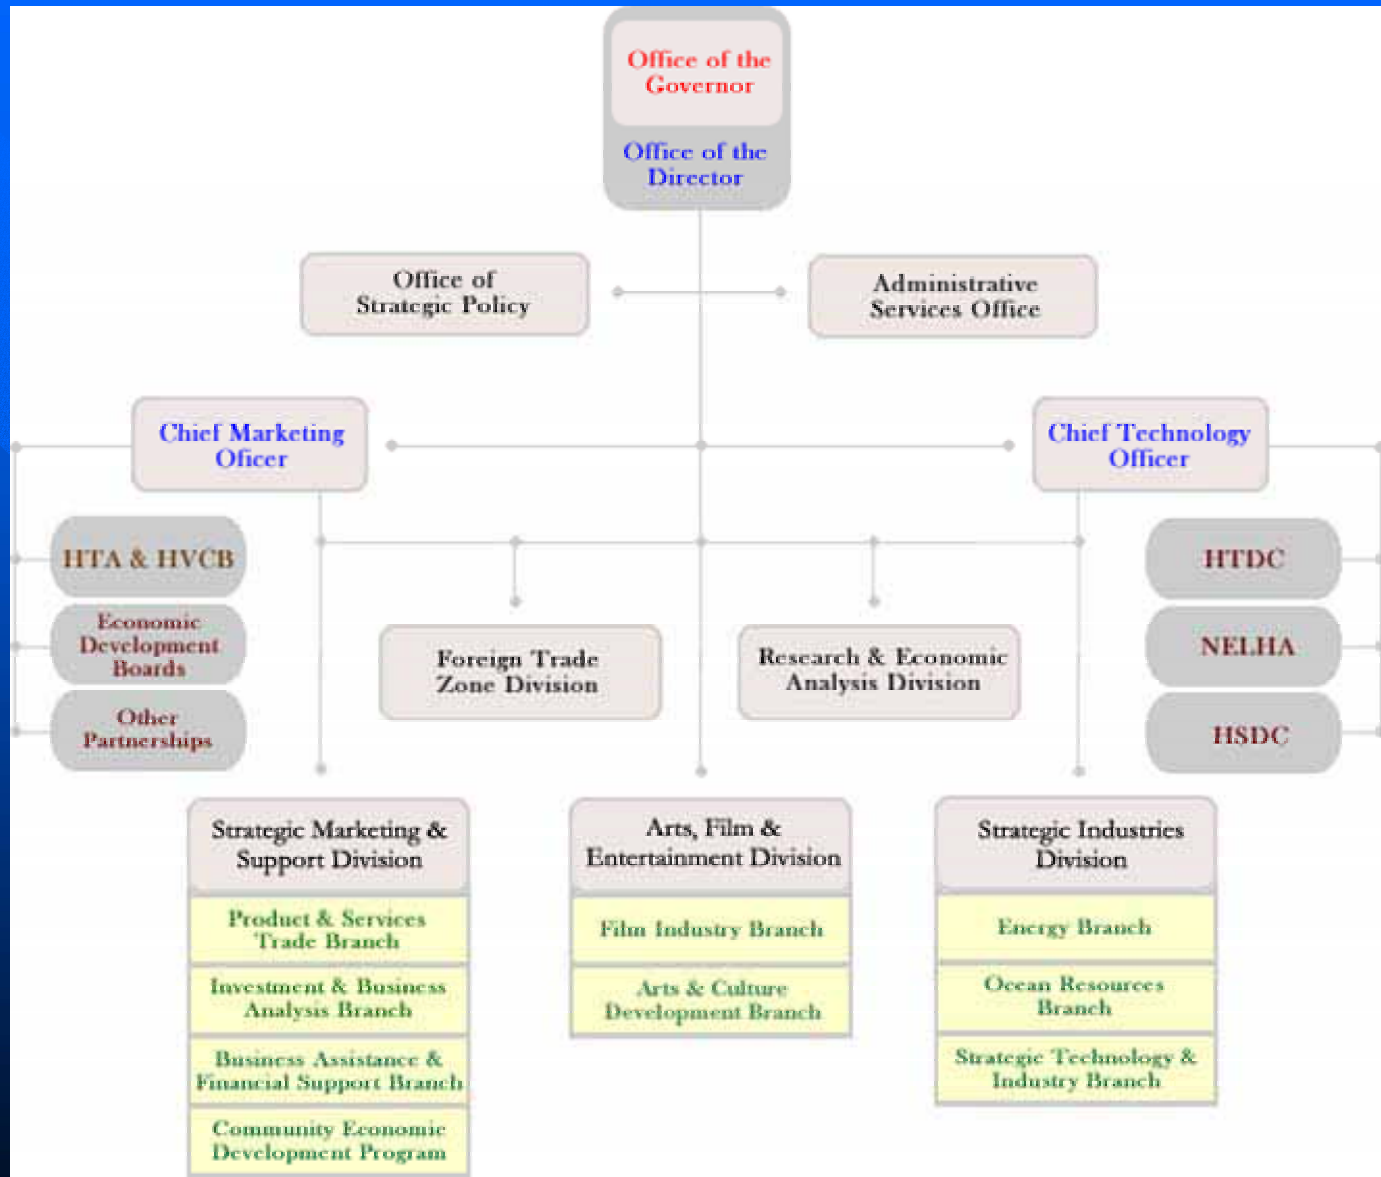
Office of the Governor

Office of the Director

Office of Strategic Policy

Administrative Services Office

Chief Marketing Oficer

Chief Technology Officer

HTA & HVCB

Economic Development Boards

Other Partnerships

Foreign Trade Zone Division

Research & Economic Analysis Division

HTDC

NELHA

HSDC

Strategic Marketing & Support Division

Product & Services Trade Branch

Investment & Business Analysis Branch

Business Assistance & Financial Support Branch

Community Economic Development Program

Arts, Film & Entertainment Division

Film Industry Branch

Arts & Culture Development Branch

Strategic Industries Division

Energy Branch

Ocean Resources Branch

Strategic Technology & Industry Branch